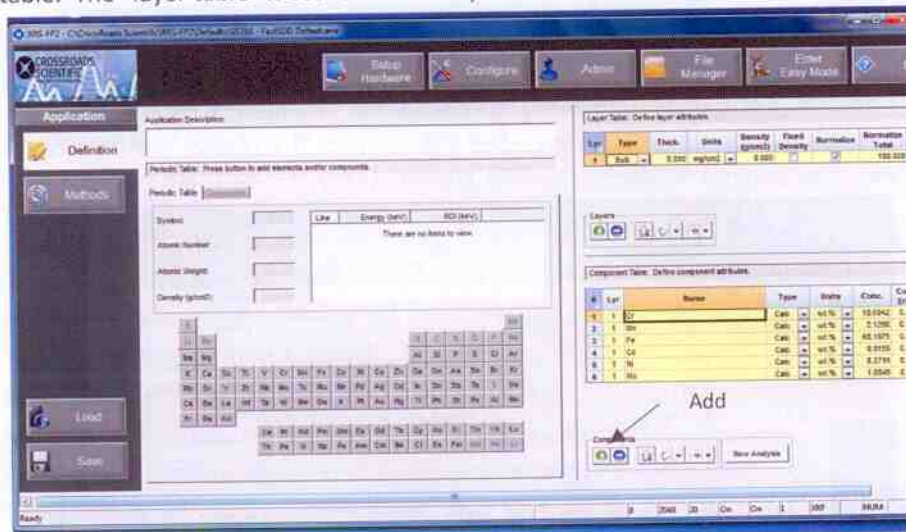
table. The "layer table" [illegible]

XRS-FP2 - C:\CrossRoads Scientific\XRS-FP2\Default\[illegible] - FastXRS Default.xrs

CROSSROADS SCIENTIFIC

Setup Hardware
Configure
Admin
File Manager
Enter Easy Mode

Application
Definition
Methods
Load
Save

Application Description

Periodic Table: Press button to add elements and/or compounds.

Periodic Table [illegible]

Symbol:
Atomic Number:
Atomic Weight:
Density (g/cm3):

| Line | Energy (keV) | ROI (keV) |
|---|---|---|
| There are no items to view. | | |

Layer Table: Define layer attributes.

| Lyr | Type | Thick. | Units | Density g/cm3 | Fixed Density | Normalize | Normalize Total |
|---|---|---|---|---|---|---|---|
| 1 | Bulk | 0.000 | mg/cm2 | 0.000 | | ☑ | 100.000 |

Layers

Component Table: Define component attributes.

| # | Lyr | Name | Type | Units | Conc. |
|---|---|---|---|---|---|
| 1 | 1 | Cr | Calc | wt % | 18.0842 |
| 2 | 1 | Mn | Calc | wt % | 2.1290 |
| 3 | 1 | Fe | Calc | wt % | 69.1575 |
| 4 | 1 | Co | Calc | wt % | 0.0155 |
| 5 | 1 | Ni | Calc | wt % | 8.2791 |
| 6 | 1 | Mo | Calc | wt % | 1.5545 |

Add

Components

New Analysis

Ready